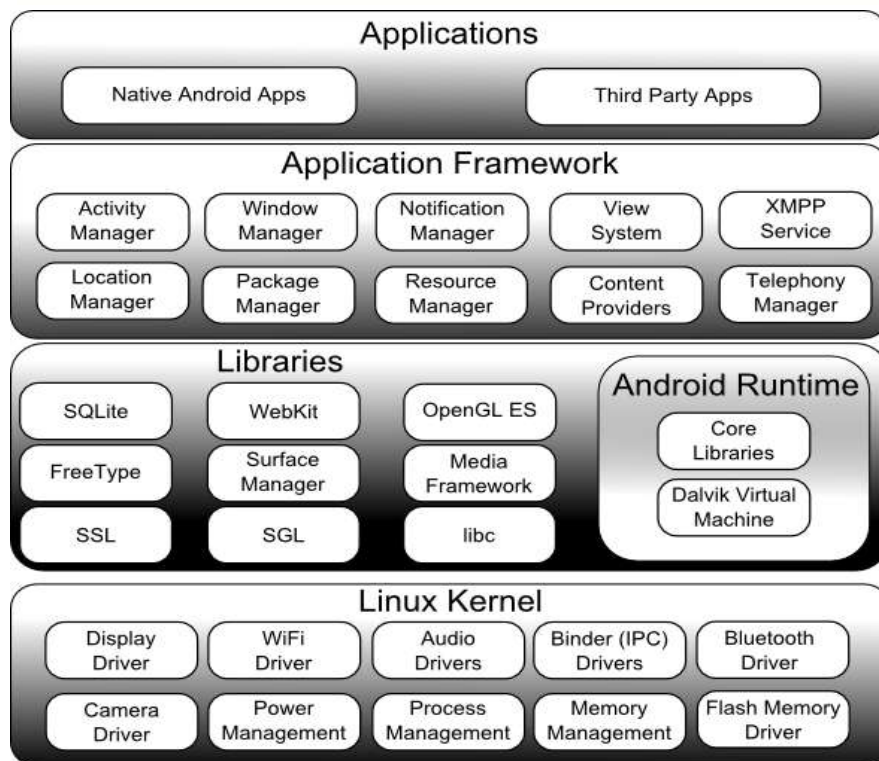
Applications

Native Android Apps

Third Party Apps

Application Framework

Activity Manager

Window Manager

Notification Manager

View System

XMPP Service

Location Manager

Package Manager

Resource Manager

Content Providers

Telephony Manager

Libraries

SQLite

WebKit

OpenGL ES

FreeType

Surface Manager

Media Framework

SSL

SGL

libc

Android Runtime

Core Libraries

Dalvik Virtual Machine

Linux Kernel

Display Driver

WiFi Driver

Audio Drivers

Binder (IPC) Drivers

Bluetooth Driver

Camera Driver

Power Management

Process Management

Memory Management

Flash Memory Driver